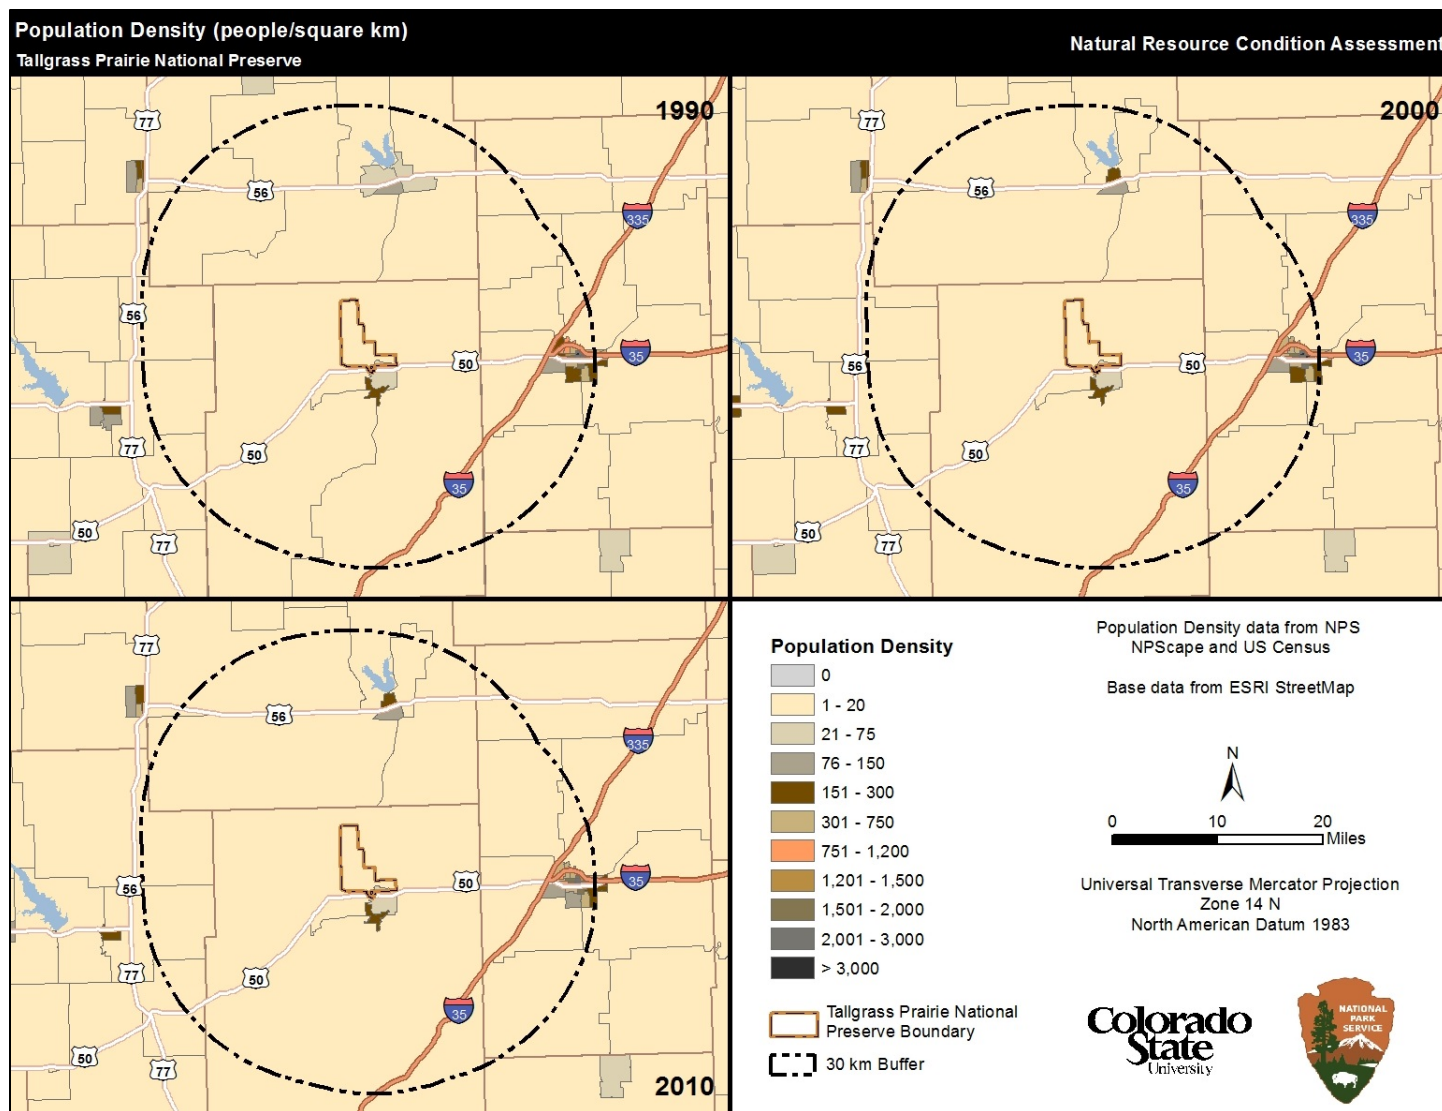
Population Density (people/square km)
Tallgrass Prairie National Preserve

Natural Resource Condition Assessment

1990

77
56
335
56
50
35
77
50
35
50
77

2000

77
56
335
56
50
35
77
50
35
50
77

77
56
335
56
50
35
77
50
35
50
77
2010

Population Density
0
1 - 20
21 - 75
76 - 150
151 - 300
301 - 750
751 - 1,200
1,201 - 1,500
1,501 - 2,000
2,001 - 3,000
> 3,000

Tallgrass Prairie National Preserve Boundary
30 km Buffer

Population Density data from NPS NPScape and US Census

Base data from ESRI StreetMap

N

0 10 20 Miles

Universal Transverse Mercator Projection
Zone 14 N
North American Datum 1983

Colorado State University

NATIONAL PARK SERVICE